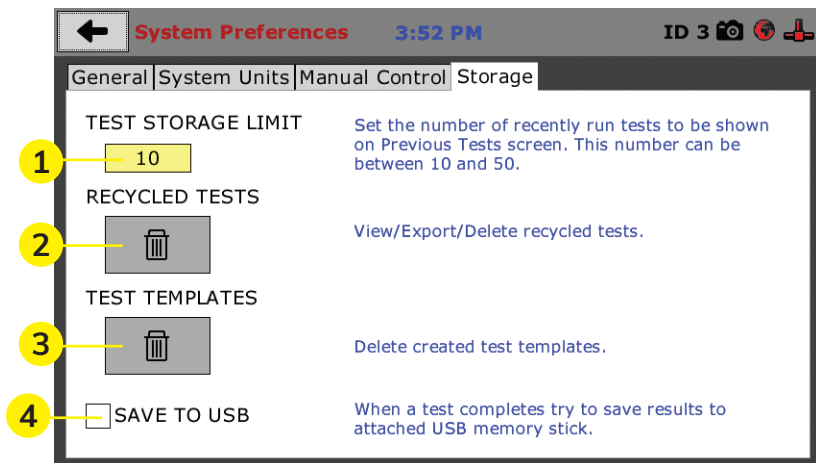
System Preferences 3:52 PM ID 3

General | System Units | Manual Control | Storage

TEST STORAGE LIMIT

1 10

Set the number of recently run tests to be shown on Previous Tests screen. This number can be between 10 and 50.

RECYCLED TESTS

2

View/Export/Delete recycled tests.

TEST TEMPLATES

3

Delete created test templates.

4 SAVE TO USB

When a test completes try to save results to attached USB memory stick.